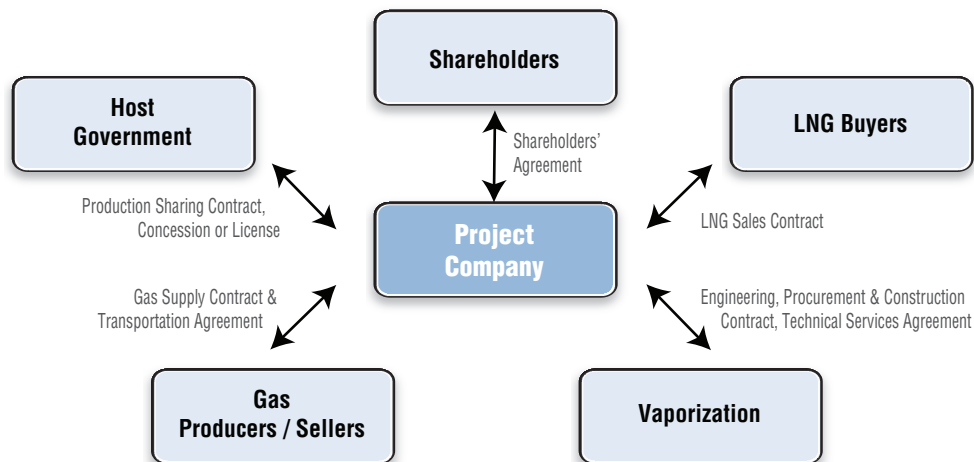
Shareholders

Host Government

LNG Buyers

Shareholders' Agreement

Production Sharing Contract, Concession or License

Project Company

LNG Sales Contract

Gas Supply Contract & Transportation Agreement

Engineering, Procurement & Construction Contract, Technical Services Agreement

Gas Producers / Sellers

Vaporization